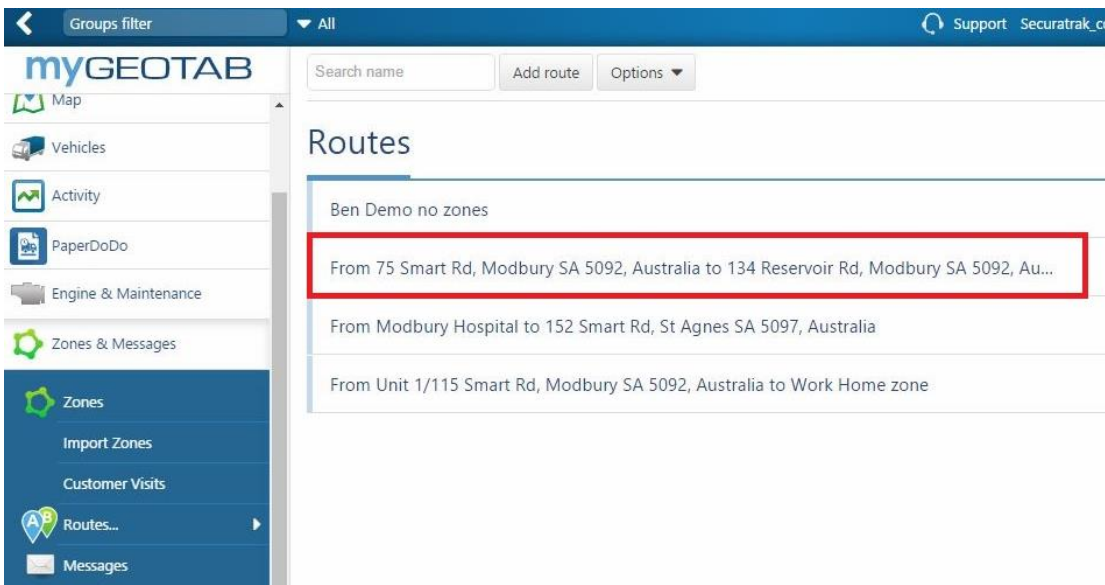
Groups filter
All
Support Securatrak_c

myGEOTAB
Map
Vehicles
Activity
PaperDoDo
Engine & Maintenance
Zones & Messages
Zones
Import Zones
Customer Visits
Routes...
Messages

Search name
Add route
Options

Routes

Ben Demo no zones
From 75 Smart Rd, Modbury SA 5092, Australia to 134 Reservoir Rd, Modbury SA 5092, Au...
From Modbury Hospital to 152 Smart Rd, St Agnes SA 5097, Australia
From Unit 1/115 Smart Rd, Modbury SA 5092, Australia to Work Home zone